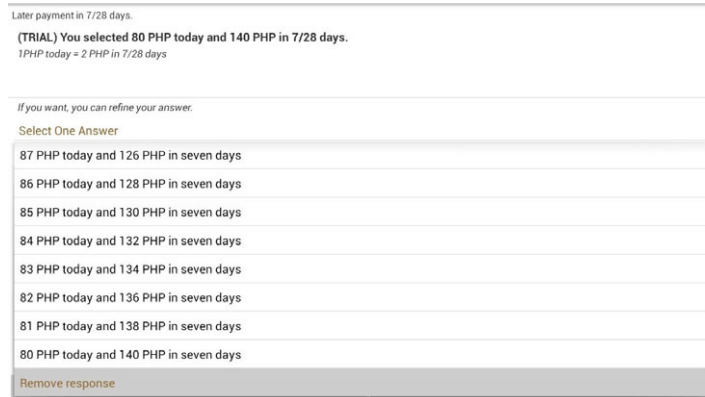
Later payment in 7/28 days.

(TRIAL) You selected 80 PHP today and 140 PHP in 7/28 days.
1PHP today = 2 PHP in 7/28 days

If you want, you can refine your answer.

Select One Answer

87 PHP today and 126 PHP in seven days

86 PHP today and 128 PHP in seven days

85 PHP today and 130 PHP in seven days

84 PHP today and 132 PHP in seven days

83 PHP today and 134 PHP in seven days

82 PHP today and 136 PHP in seven days

81 PHP today and 138 PHP in seven days

80 PHP today and 140 PHP in seven days

Remove response